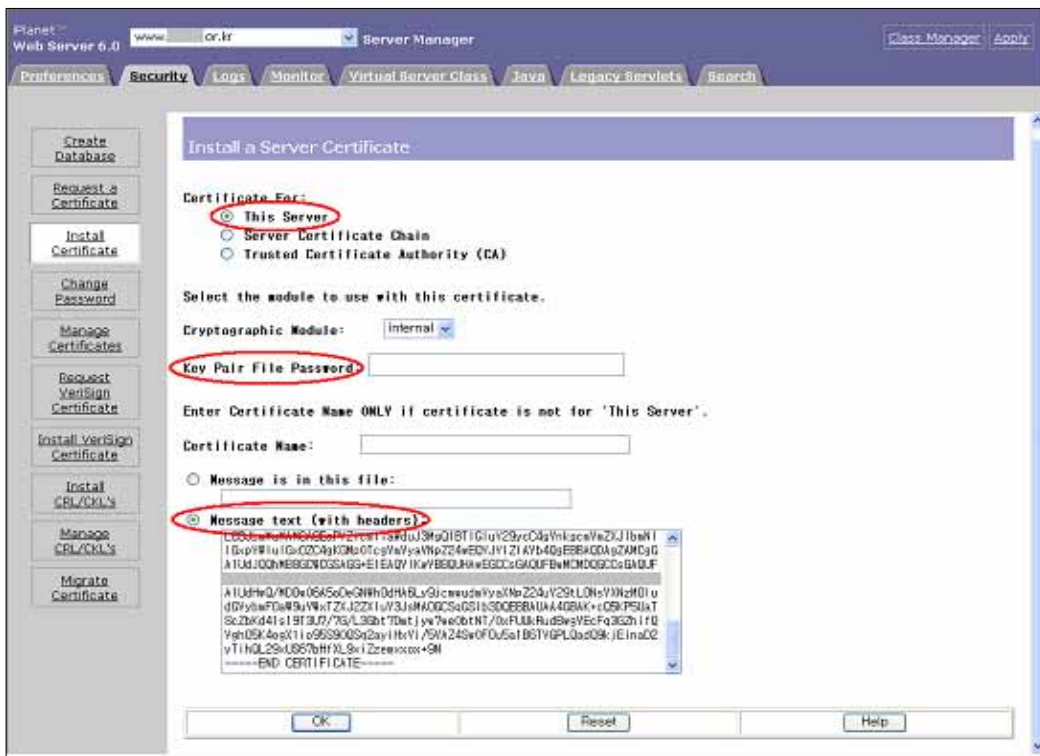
Planet™
Web Server 6.0

www. or.kr

Server Manager

Class Manager Apply

Preferences Security Logs Monitor Virtual Server Class Java Legacy Servlets Search

Create Database

Request a Certificate

Install Certificate

Change Password

Manage Certificates

Request VeriSign Certificate

Install VeriSign Certificate

Install CRL/CKL's

Manage CRL/CKL's

Migrate Certificate

Install a Server Certificate

Certificate For:
This Server
Server Certificate Chain
Trusted Certificate Authority (CA)

Select the module to use with this certificate.

Cryptographic Module: internal

Key Pair File Password:

Enter Certificate Name ONLY if certificate is not for 'This Server'.

Certificate Name:

Message is in this file:

Message text (with headers):

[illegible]
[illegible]
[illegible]
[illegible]
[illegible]
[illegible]
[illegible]
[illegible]
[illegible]
-----END CERTIFICATE-----

OK Reset Help